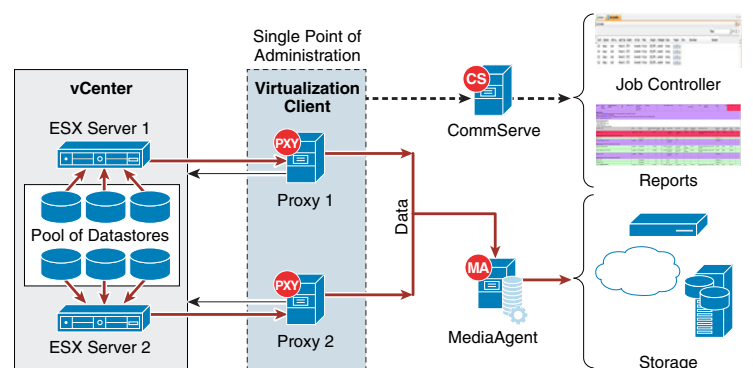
Single Point of Administration

vCenter

Virtualization Client

ESX Server 1

PXY

Proxy 1

Pool of Datastores

Data

PXY

Proxy 2

ESX Server 2

CS

CommServe

Job Controller

Reports

MA

MediaAgent

Storage